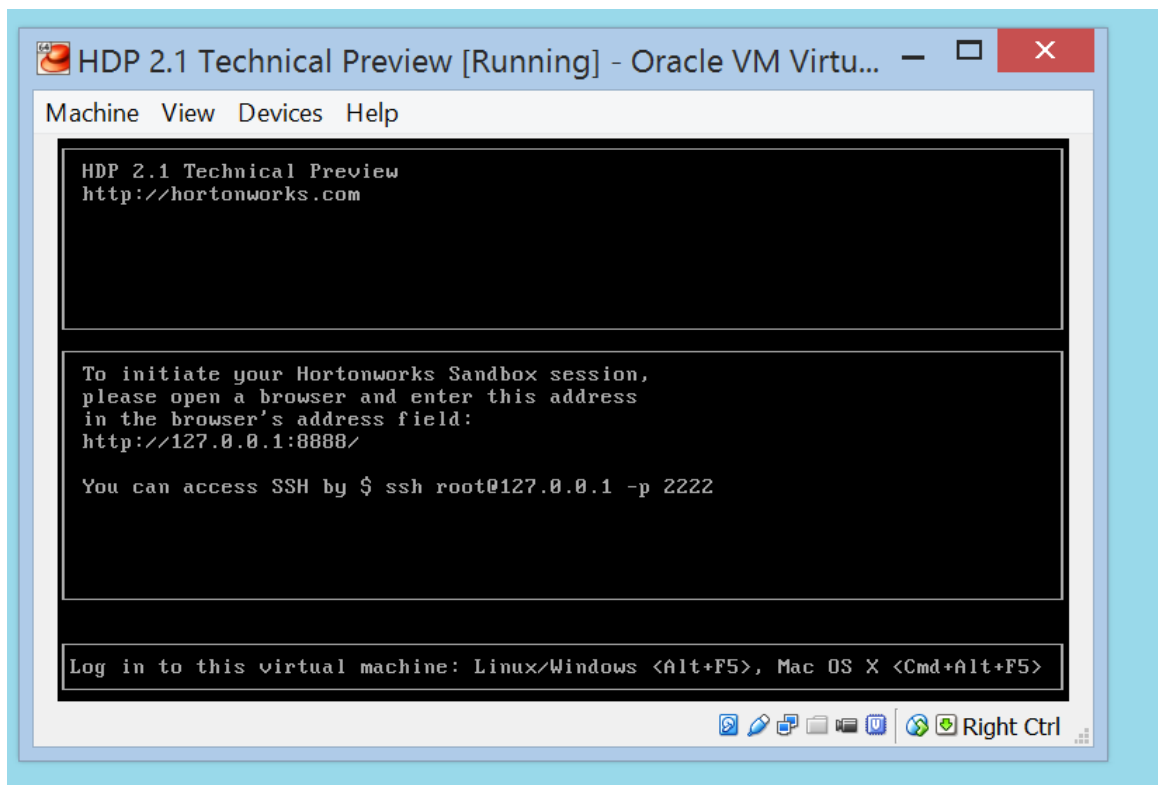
HDP 2.1 Technical Preview [Running] - Oracle VM Virtu...

Machine View Devices Help

HDP 2.1 Technical Preview
http://hortonworks.com

To initiate your Hortonworks Sandbox session, please open a browser and enter this address in the browser's address field:
http://127.0.0.1:8888/

You can access SSH by $ ssh root@127.0.0.1 -p 2222

Log in to this virtual machine: Linux/Windows <Alt+F5>, Mac OS X <Cmd+Alt+F5>

Right Ctrl